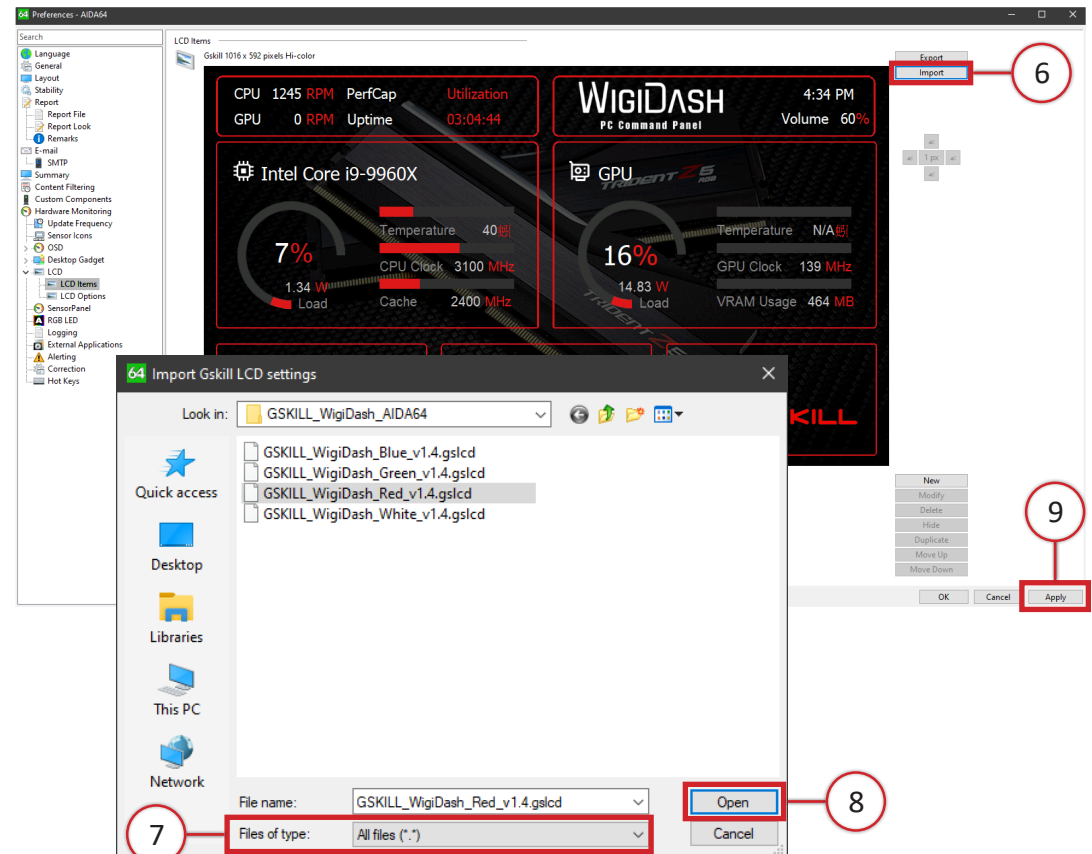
Preferences - AIDA64

Search
Language
General
Layout
Stability
Report
Report File
Report Look
Remarks
E-mail
SMTP
Summary
Content Filtering
Custom Components
Hardware Monitoring
Update Frequency
Sensor Icons
OSD
Desktop Gadget
LCD
LCD Items
LCD Options
SensorPanel
RGB LED
Logging
External Applications
Alerting
Correction
Hot Keys

LCD Items
Gskill 1016 x 592 pixels Hi-color

Export
Import

CPU 1245 RPM PerfCap Utilization
GPU 0 RPM Uptime 03:04:44

WIGIDASH
PC Command Panel
4:34 PM
Volume 60%

Intel Core i9-9960X
7%
1.34 W
Load
Temperature 40
CPU Clock 3100 MHz
Cache 2400 MHz

GPU
16%
14.83 W
Load
Temperature N/A
GPU Clock 139 MHz
VRAM Usage 464 MB

1 px

New
Modify
Delete
Hide
Duplicate
Move Up
Move Down

OK Cancel Apply

Import Gskill LCD settings
Look in: GSKILL_WigiDash_AIDA64
Quick access
Desktop
Libraries
This PC
Network
GSKILL_WigiDash_Blue_v1.4.gslcd
GSKILL_WigiDash_Green_v1.4.gslcd
GSKILL_WigiDash_Red_v1.4.gslcd
GSKILL_WigiDash_White_v1.4.gslcd
File name: GSKILL_WigiDash_Red_v1.4.gslcd
Files of type: All files (*.*)
Open
Cancel

6
7
8
9